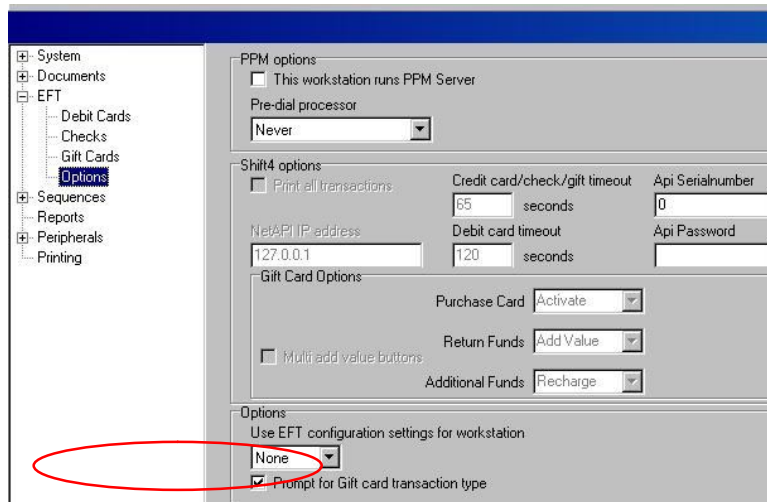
System
Documents
EFT
Debit Cards
Checks
Gift Cards
Options
Sequences
Reports
Peripherals
Printing

PPM options
This workstation runs PPM Server
Pre-dial processor
Never

Shift4 options
Print all transactions
Credit card/check/gift timeout
65 seconds
Api Serialnumber
0
NetAPI IP address
127.0.0.1
Debit card timeout
120 seconds
Api Password

Gift Card Options
Purchase Card Activate
Return Funds Add Value
Additional Funds Recharge
Multi add value buttons

Options
Use EFT configuration settings for workstation
None
Prompt for Gift card transaction type